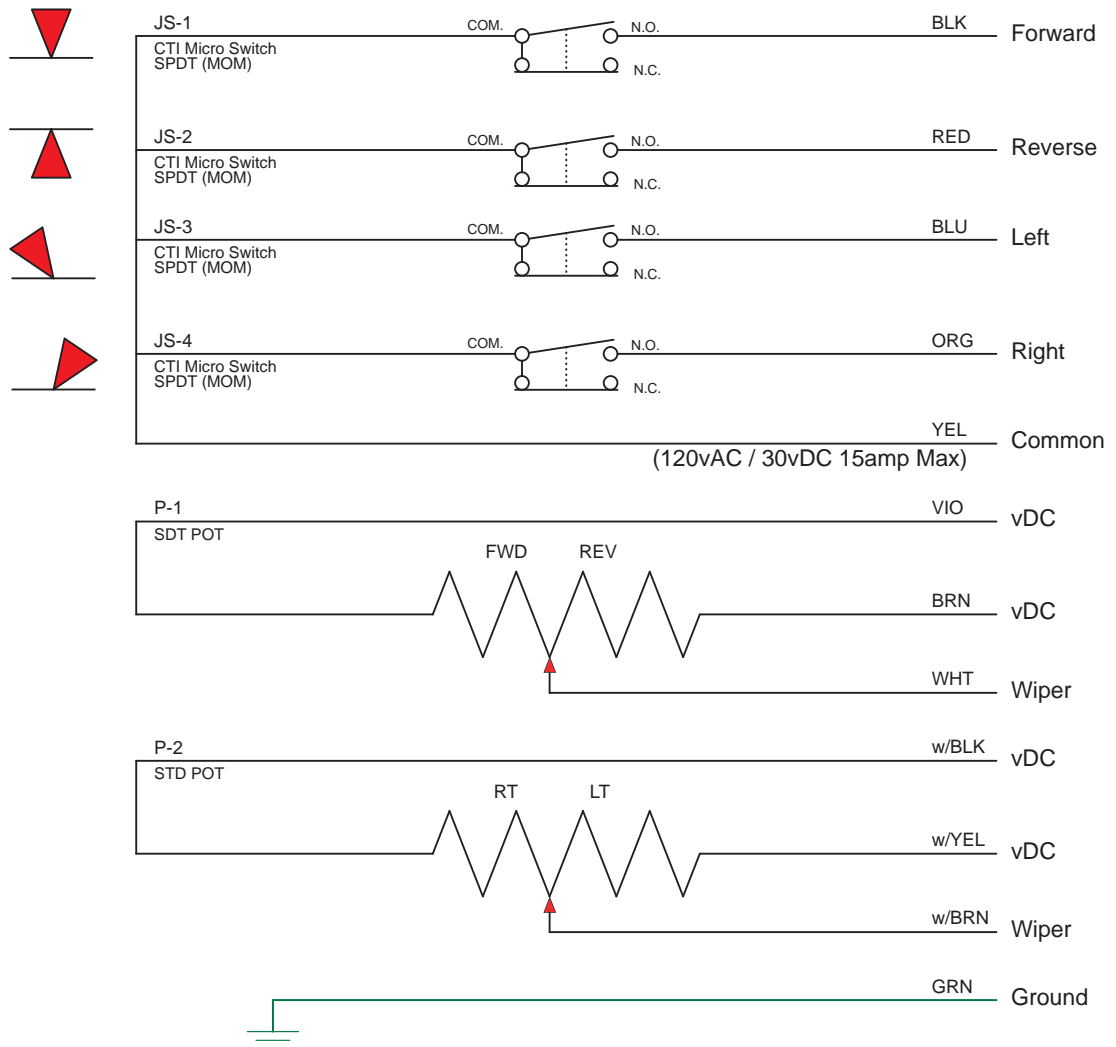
JS-1
CTI Micro Switch
SPDT (MOM)
COM.
N.O.
N.C.
BLK
Forward

JS-2
CTI Micro Switch
SPDT (MOM)
COM.
N.O.
N.C.
RED
Reverse

JS-3
CTI Micro Switch
SPDT (MOM)
COM.
N.O.
N.C.
BLU
Left

JS-4
CTI Micro Switch
SPDT (MOM)
COM.
N.O.
N.C.
ORG
Right

YEL
Common
(120vAC / 30vDC 15amp Max)

P-1
SDT POT
VIO
vDC
FWD
REV
BRN
vDC
WHT
Wiper

P-2
STD POT
w/BLK
vDC
RT
LT
w/YEL
vDC
w/BRN
Wiper

GRN
Ground